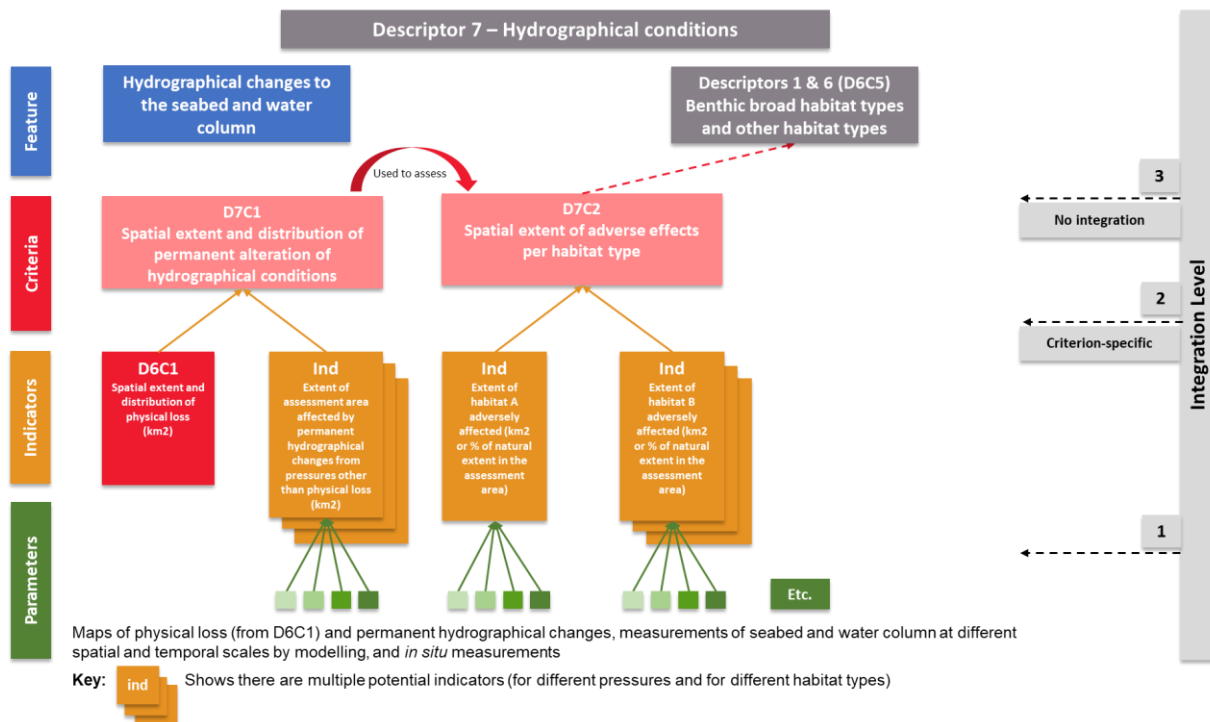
Descriptor 7 – Hydrographical conditions

Feature

Hydrographical changes to the seabed and water column

Descriptors 1 & 6 (D6C5) Benthic broad habitat types and other habitat types

Used to assess

Criteria

D7C1
Spatial extent and distribution of permanent alteration of hydrographical conditions

D7C2
Spatial extent of adverse effects per habitat type

Indicators

D6C1
Spatial extent and distribution of physical loss (km2)

Ind
Extent of assessment area affected by permanent hydrographical changes from pressures other than physical loss (km2)

Ind
Extent of habitat A adversely affected (km2 or % of natural extent in the assessment area)

Ind
Extent of habitat B adversely affected (km2 or % of natural extent in the assessment area)

Parameters

Etc.

Maps of physical loss (from D6C1) and permanent hydrographical changes, measurements of seabed and water column at different spatial and temporal scales by modelling, and *in situ* measurements

Key: ind Shows there are multiple potential indicators (for different pressures and for different habitat types)

3
No integration
2
Criterion-specific
1
Integration Level